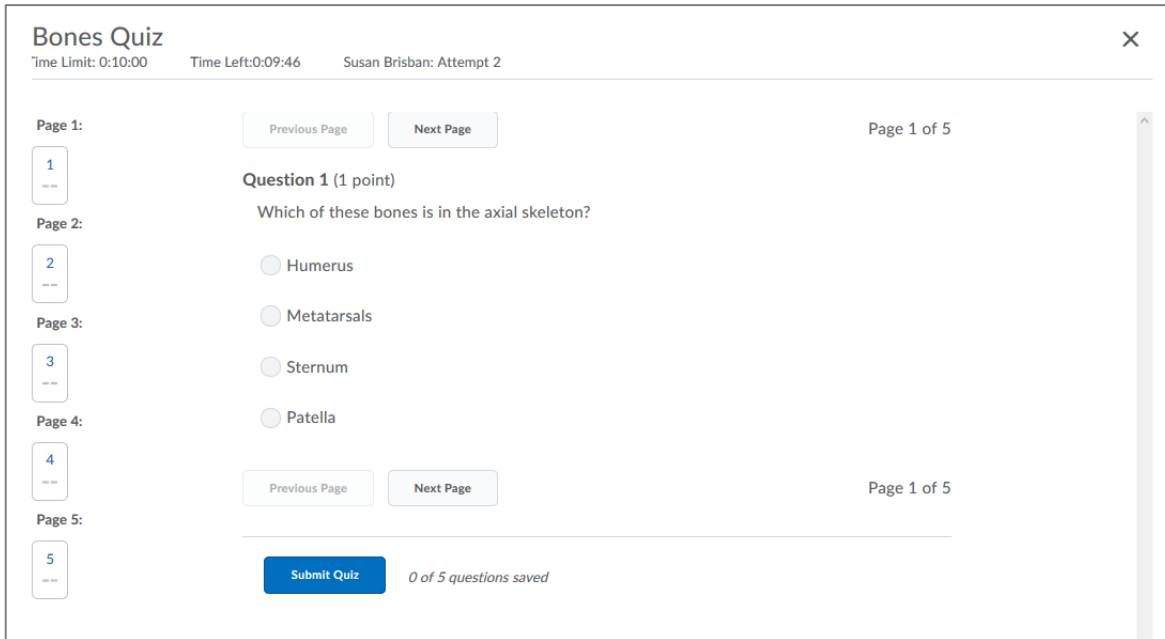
Bones Quiz
'ime Limit: 0:10:00 Time Left:0:09:46 Susan Brisban: Attempt 2

×

Page 1:
1
--
Page 2:
2
--
Page 3:
3
--
Page 4:
4
--
Page 5:
5
--

Previous Page Next Page Page 1 of 5

Question 1 (1 point)
Which of these bones is in the axial skeleton?

Humerus

Metatarsals

Sternum

Patella

Previous Page Next Page Page 1 of 5

Submit Quiz 0 of 5 questions saved